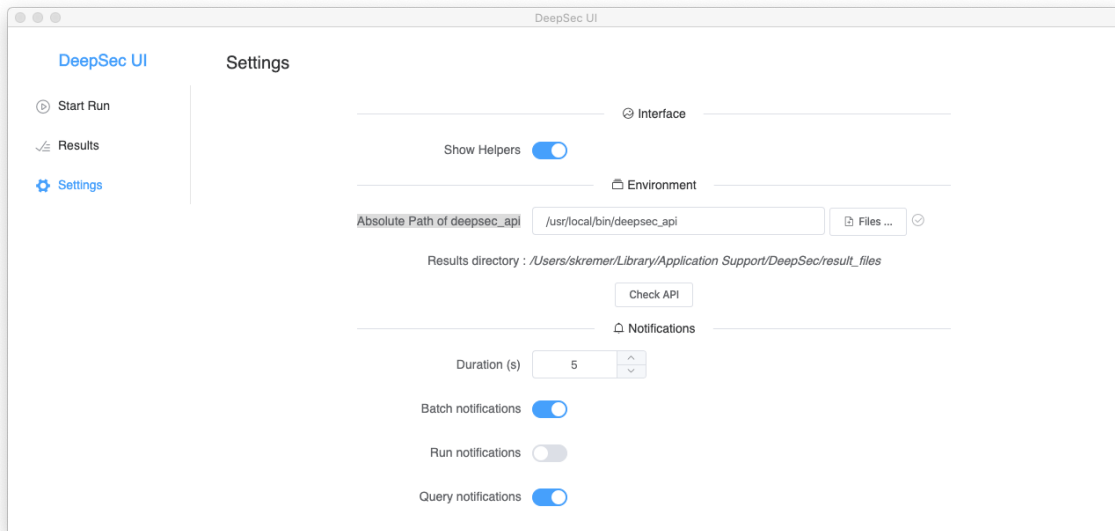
DeepSec UI

DeepSec UI

Start Run

Results

Settings

Settings

Interface

Show Helpers

Environment

Absolute Path of deepsec_api /usr/local/bin/deepsec_api Files ...

Results directory : /Users/skremer/Library/Application Support/DeepSec/result_files

Check API

Notifications

Duration (s) 5

Batch notifications

Run notifications

Query notifications